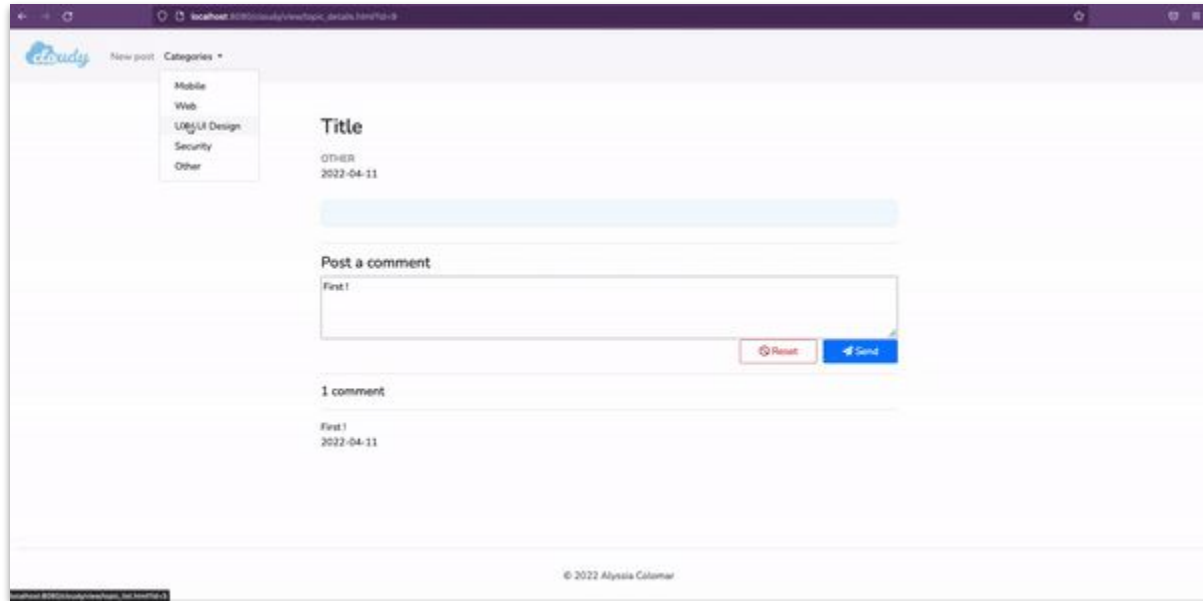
localhost:8080/cloudy/view/topic_details.html?id=9

cloudy New post Categories ▾

Mobile
Web
UX/UI Design
Security
Other

Title

OTHER
2022-04-11

Post a comment

First !

Reset Send

1 comment

First !
2022-04-11

© 2022 Alyssia Colomar

localhost:8080/cloudy/view/topic_list.html?id=3